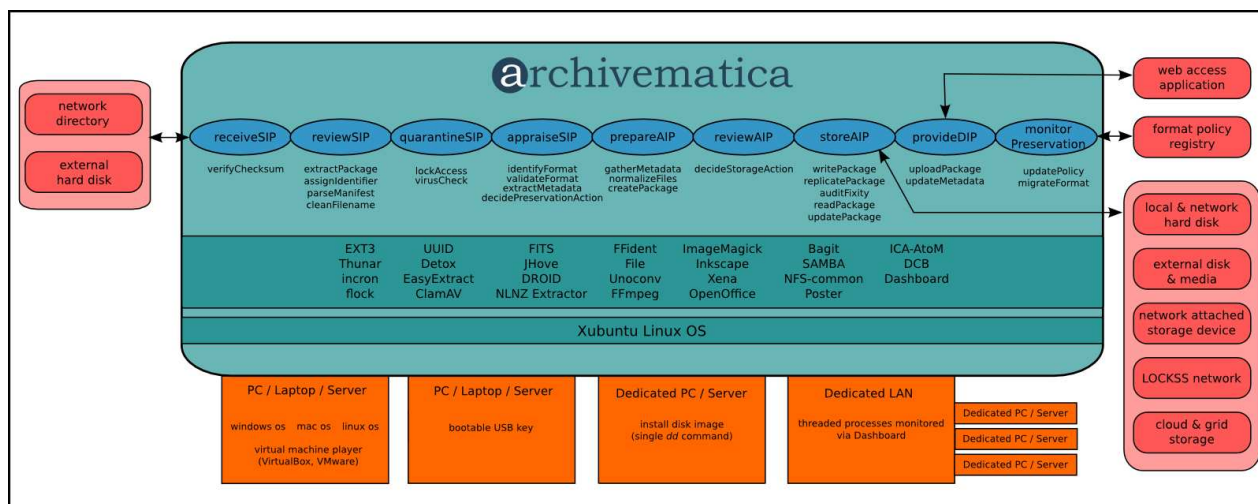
archivematica

network directory

external hard disk

receiveSIP
verifyChecksum

reviewSIP
extractPackage
assignIdentifier
parseManifest
cleanFilename

quarantineSIP
lockAccess
virusCheck

appraiseSIP
identifyFormat
validateFormat
extractMetadata
decidePreservationAction

prepareAIP
gatherMetadata
normalizeFiles
createPackage

reviewAIP
decideStorageAction

storeAIP
writePackage
replicatePackage
auditFixity
readPackage
updatePackage

provideDIP
uploadPackage
updateMetadata

monitor Preservation
updatePolicy
migrateFormat

web access application

format policy registry

local & network hard disk

external disk & media

network attached storage device

LOCKSS network

cloud & grid storage

EXT3
Thunar
incron
flock

UUID
Detox
EasyExtract
ClamAV

FITS
JHove
DROID
NLNZ Extractor

FFident
File
Unoconv
FFmpeg

ImageMagick
Inkscape
Xena
OpenOffice

Bagit
SAMBA
NFS-common
Poster

ICA-AtoM
DCB
Dashboard

Xubuntu Linux OS

PC / Laptop / Server
windows os mac os linux os
virtual machine player (VirtualBox, VMware)

PC / Laptop / Server
bootable USB key

Dedicated PC / Server
install disk image (single *dd* command)

Dedicated LAN
threaded processes monitored via Dashboard

Dedicated PC / Server
Dedicated PC / Server
Dedicated PC / Server